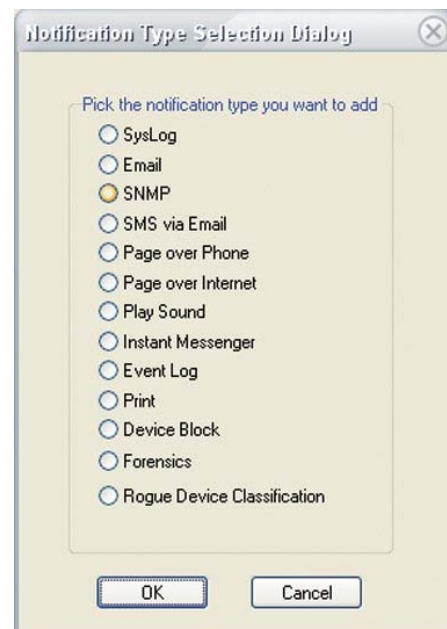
Notification Type Selection Dialog

Pick the notification type you want to add

SysLog
Email
SNMP
SMS via Email
Page over Phone
Page over Internet
Play Sound
Instant Messenger
Event Log
Print
Device Block
Forensics
Rogue Device Classification

OK
Cancel